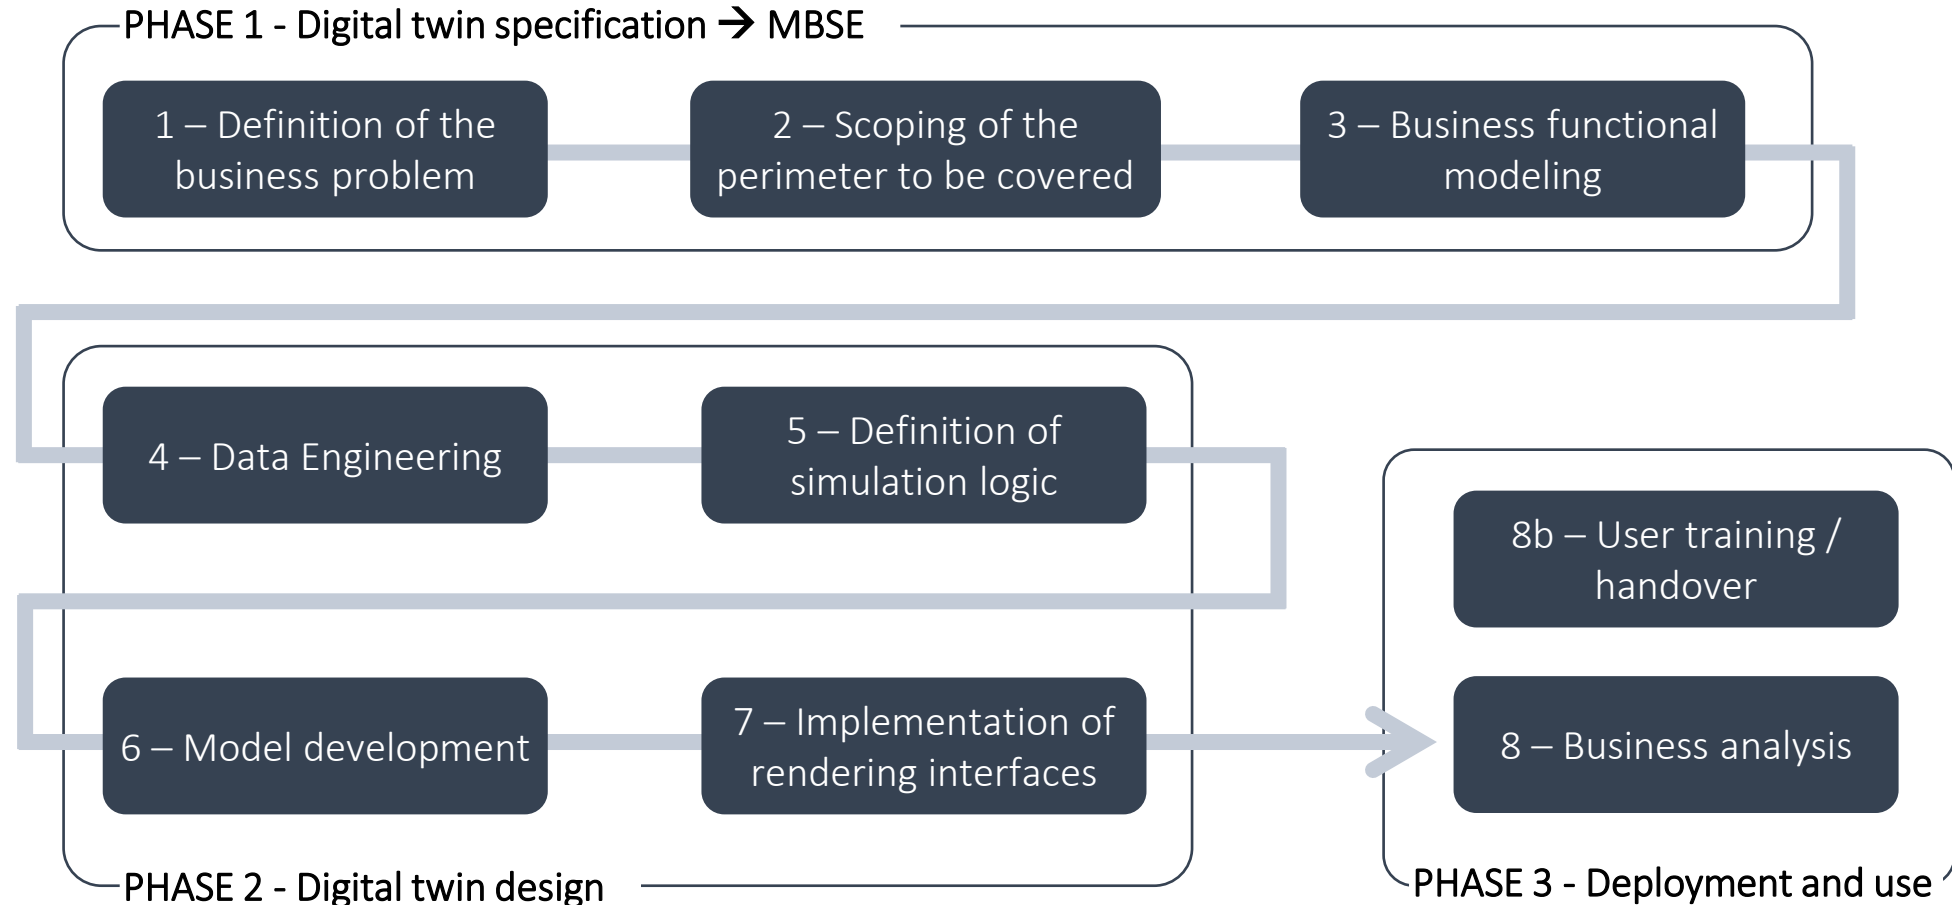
PHASE 1 - Digital twin specification → MBSE

1 – Definition of the business problem

2 – Scoping of the perimeter to be covered

3 – Business functional modeling

4 – Data Engineering

5 – Definition of simulation logic

8b – User training / handover

6 – Model development

7 – Implementation of rendering interfaces

8 – Business analysis

PHASE 2 - Digital twin design

PHASE 3 - Deployment and use